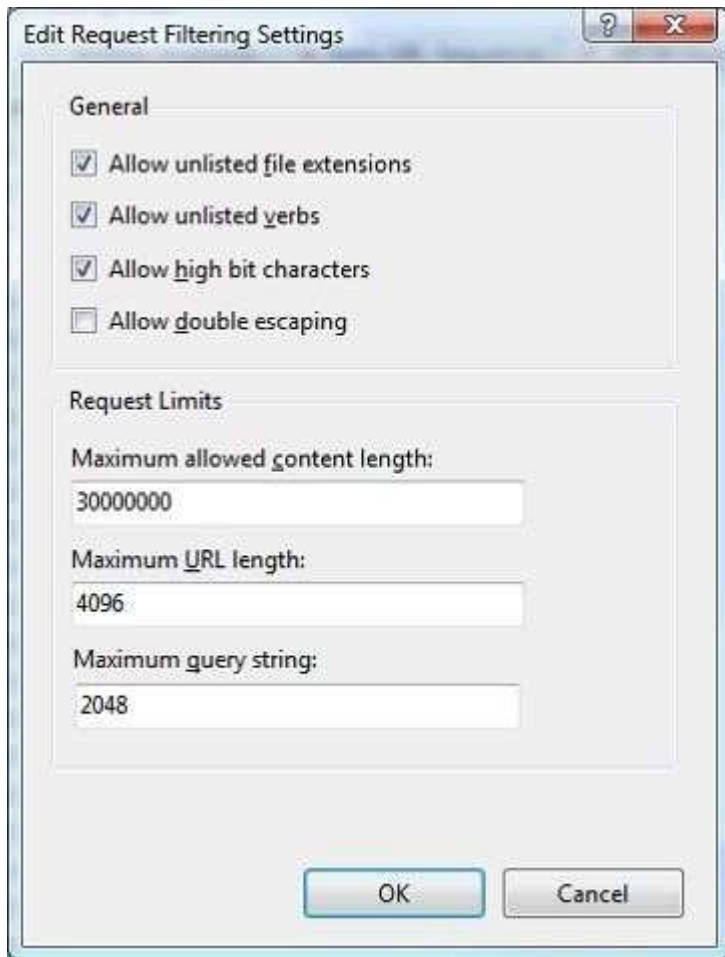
Edit Request Filtering Settings

?

X

General

Allow unlisted file extensions

Allow unlisted verbs

Allow high bit characters

Allow double escaping

Request Limits

Maximum allowed content length:

30000000

Maximum URL length:

4096

Maximum query string:

2048

OK

Cancel